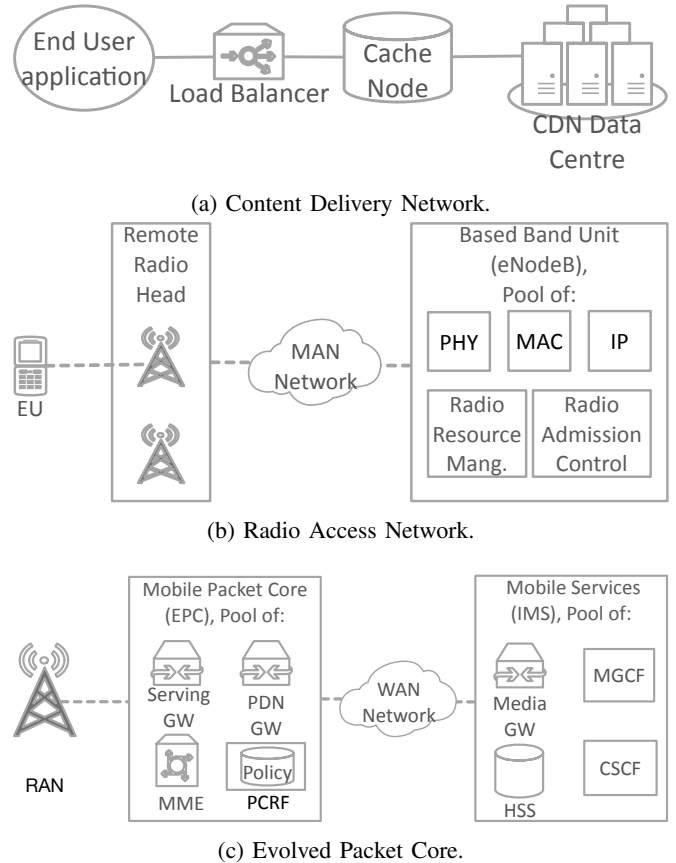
End User application

Load Balancer

Cache Node

CDN Data Centre

(a) Content Delivery Network.

Remote Radio Head

EU

MAN Network

Based Band Unit (eNodeB), Pool of:

PHY

MAC

IP

Radio Resource Mang.

Radio Admission Control

(b) Radio Access Network.

RAN

Mobile Packet Core (EPC), Pool of:

Serving GW

PDN GW

MME

Policy

PCRF

WAN Network

Mobile Services (IMS), Pool of:

Media GW

MGCF

HSS

CSCF

(c) Evolved Packet Core.